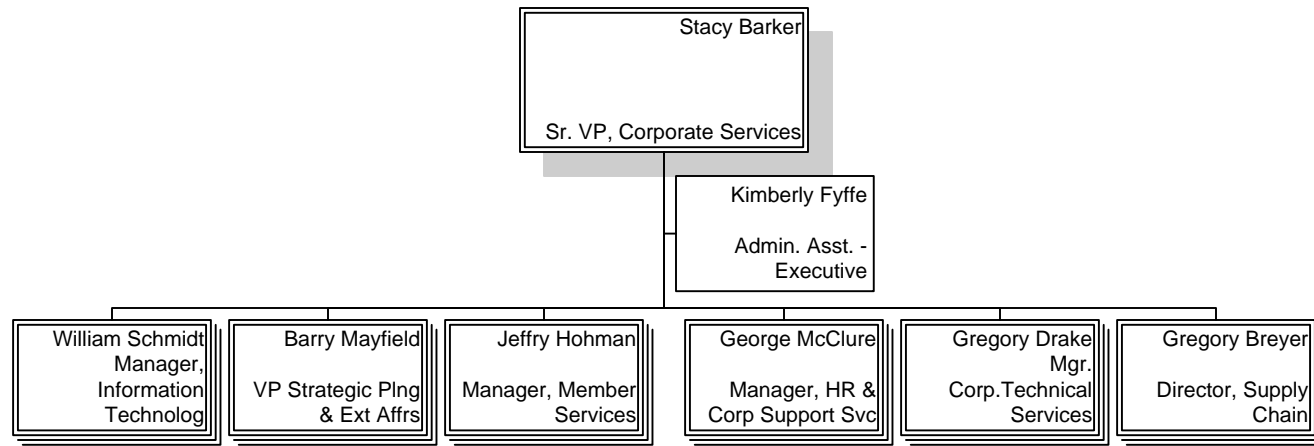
Stacy Barker

Sr. VP, Corporate Services

Kimberly Fyffe

Admin. Asst. - Executive

William Schmidt Manager, Information Technolog

Barry Mayfield

VP Strategic Plng & Ext Affrs

Jeffry Hohman

Manager, Member Services

George McClure

Manager, HR & Corp Support Svc

Gregory Drake Mgr. Corp.Technical Services

Gregory Breyer

Director, Supply Chain